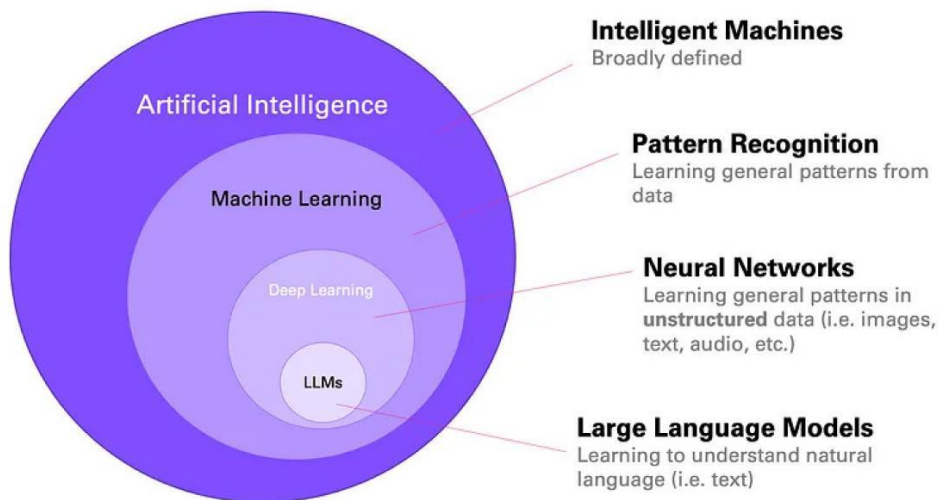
Artificial Intelligence

Machine Learning

Deep Learning

LLMs

Intelligent Machines
Broadly defined

Pattern Recognition
Learning general patterns from data

Neural Networks
Learning general patterns in **unstructured** data (i.e. images, text, audio, etc.)

Large Language Models
Learning to understand natural language (i.e. text)